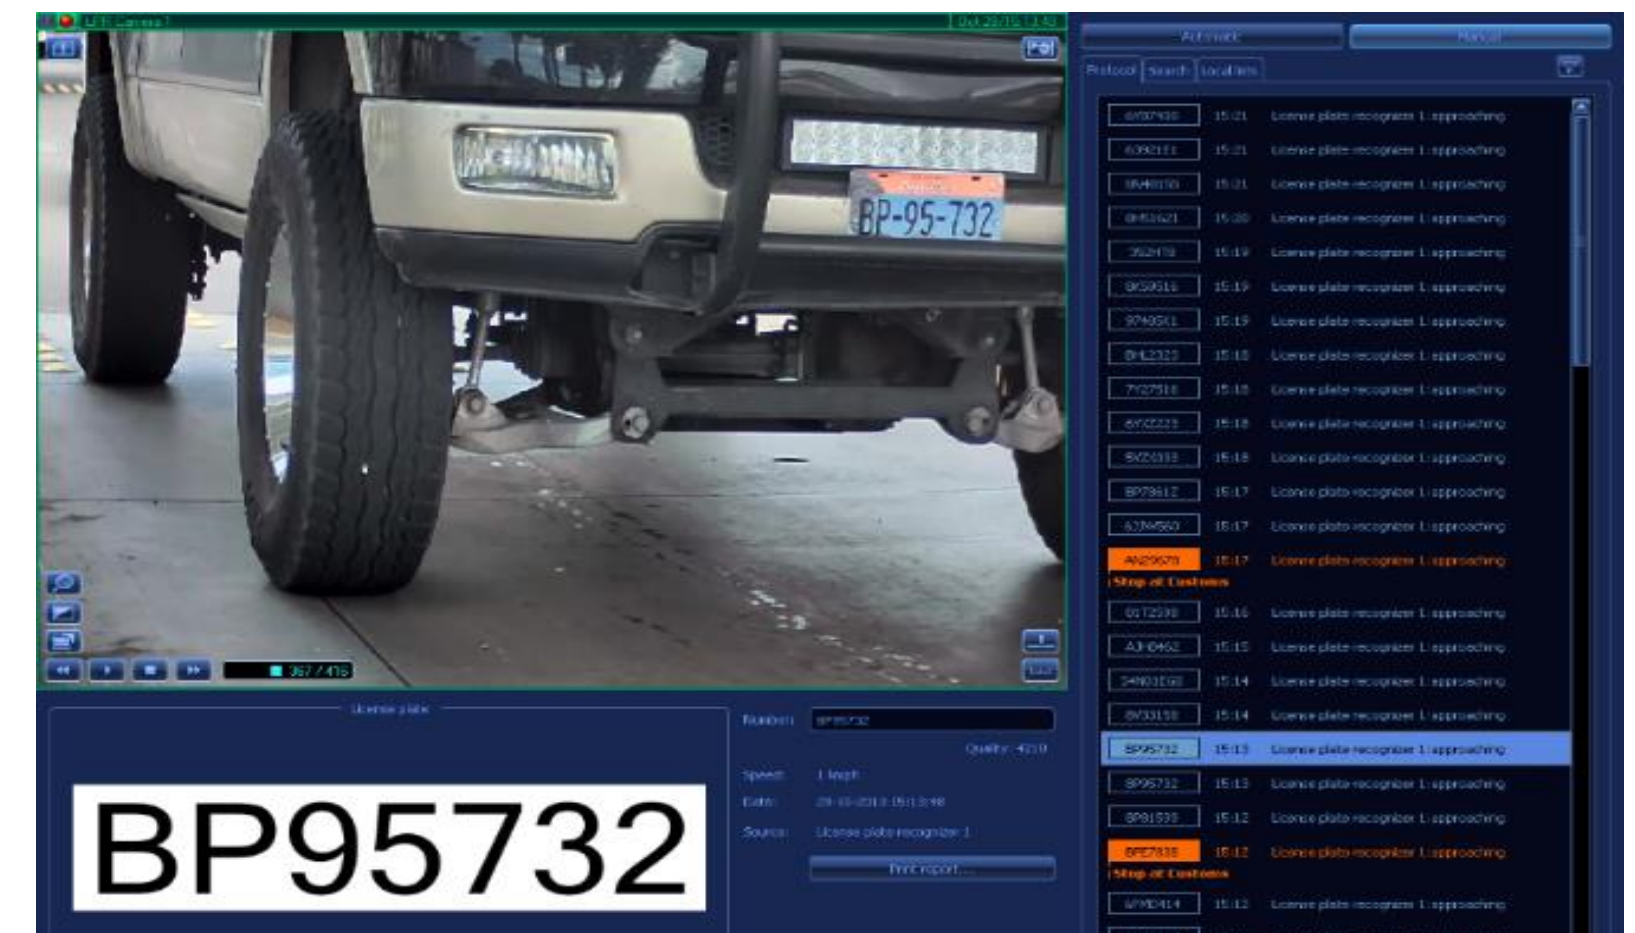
LPR Camera 1

BP-95-732

367 / 476

License plate

BP95732

Number: BP95732

Quality: 4210

Speed: 1 km/h

Date: 29-05-2013 15:13:48

Source: License plate recognizer 1

Print report...

Automatic

Manual

Protocol | Search | Local lists

| | | |
|---|---|---|
| 6AS7430 | 15:21 | License plate recognizer 1: approaching |
| 6392151 | 15:21 | License plate recognizer 1: approaching |
| 8N46150 | 15:21 | License plate recognizer 1: approaching |
| 8H51621 | 15:20 | License plate recognizer 1: approaching |
| 352H78 | 15:19 | License plate recognizer 1: approaching |
| 8KS9616 | 15:19 | License plate recognizer 1: approaching |
| 9749SK1 | 15:19 | License plate recognizer 1: approaching |
| 8HL2323 | 15:18 | License plate recognizer 1: approaching |
| 7Y27518 | 15:18 | License plate recognizer 1: approaching |
| 6XZ2223 | 15:18 | License plate recognizer 1: approaching |
| 8XZ0193 | 15:18 | License plate recognizer 1: approaching |
| 8P79612 | 15:17 | License plate recognizer 1: approaching |
| 6374560 | 15:17 | License plate recognizer 1: approaching |
| AN29578 | 15:17 | License plate recognizer 1: approaching |

Stop at Customs

| | | |
|---|---|---|
| 01T2598 | 15:16 | License plate recognizer 1: approaching |
| AJH0462 | 15:15 | License plate recognizer 1: approaching |
| 5NN01E00 | 15:14 | License plate recognizer 1: approaching |
| 8V33158 | 15:14 | License plate recognizer 1: approaching |
| BP95732 | 15:13 | License plate recognizer 1: approaching |
| 8P95732 | 15:13 | License plate recognizer 1: approaching |
| 8P81533 | 15:12 | License plate recognizer 1: approaching |
| 8PE7838 | 15:12 | License plate recognizer 1: approaching |

Stop at Customs

| | | |
|---|---|---|
| 6PMD414 | 15:12 | License plate recognizer 1: approaching |